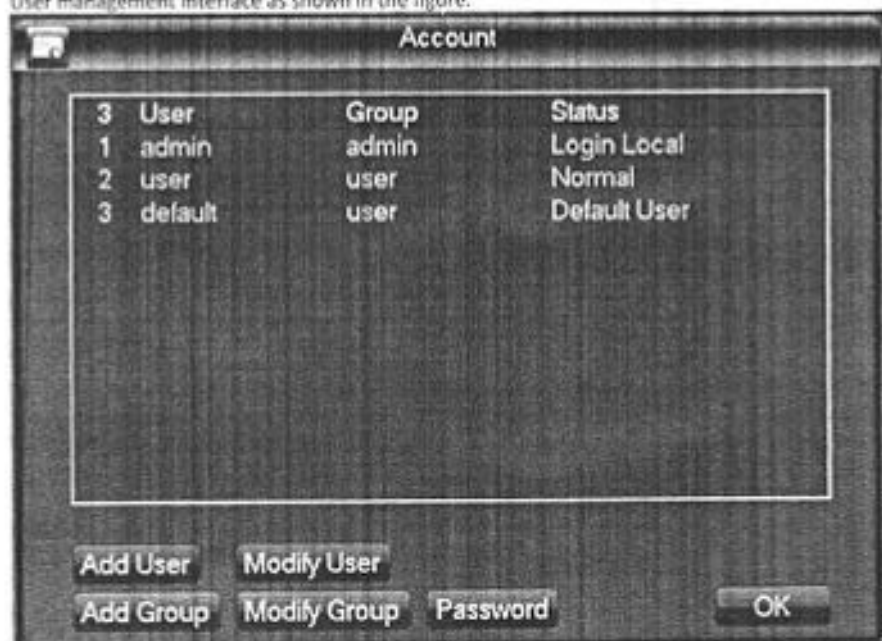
User management interface as shown in the figure.

Account

| 3 | User | Group | Status |
|---|---|---|---|
| 1 | admin | admin | Login Local |
| 2 | user | user | Normal |
| 3 | default | user | Default User |

Add User
Modify User
Add Group
Modify Group
Password
OK